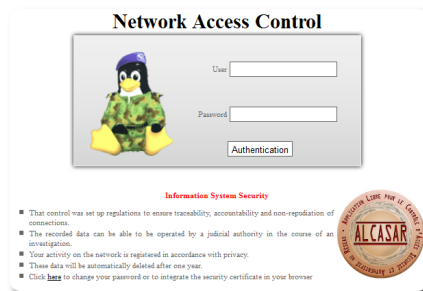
Network Access Control

User

Password

Authentication

Information System Security

- That control was set up regulations to ensure traceability, accountability and non-repudiation of connections.
- The recorded data can be able to be operated by a judicial authority in the course of an investigation.
- Your activity on the network is registered in accordance with privacy.
- These data will be automatically deleted after one year.
- Click here to change your password or to integrate the security certificate in your browser

APPLICATION LIBRE POUR LE CONTRÔLE D'ACCÈS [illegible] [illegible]
ALCASAR